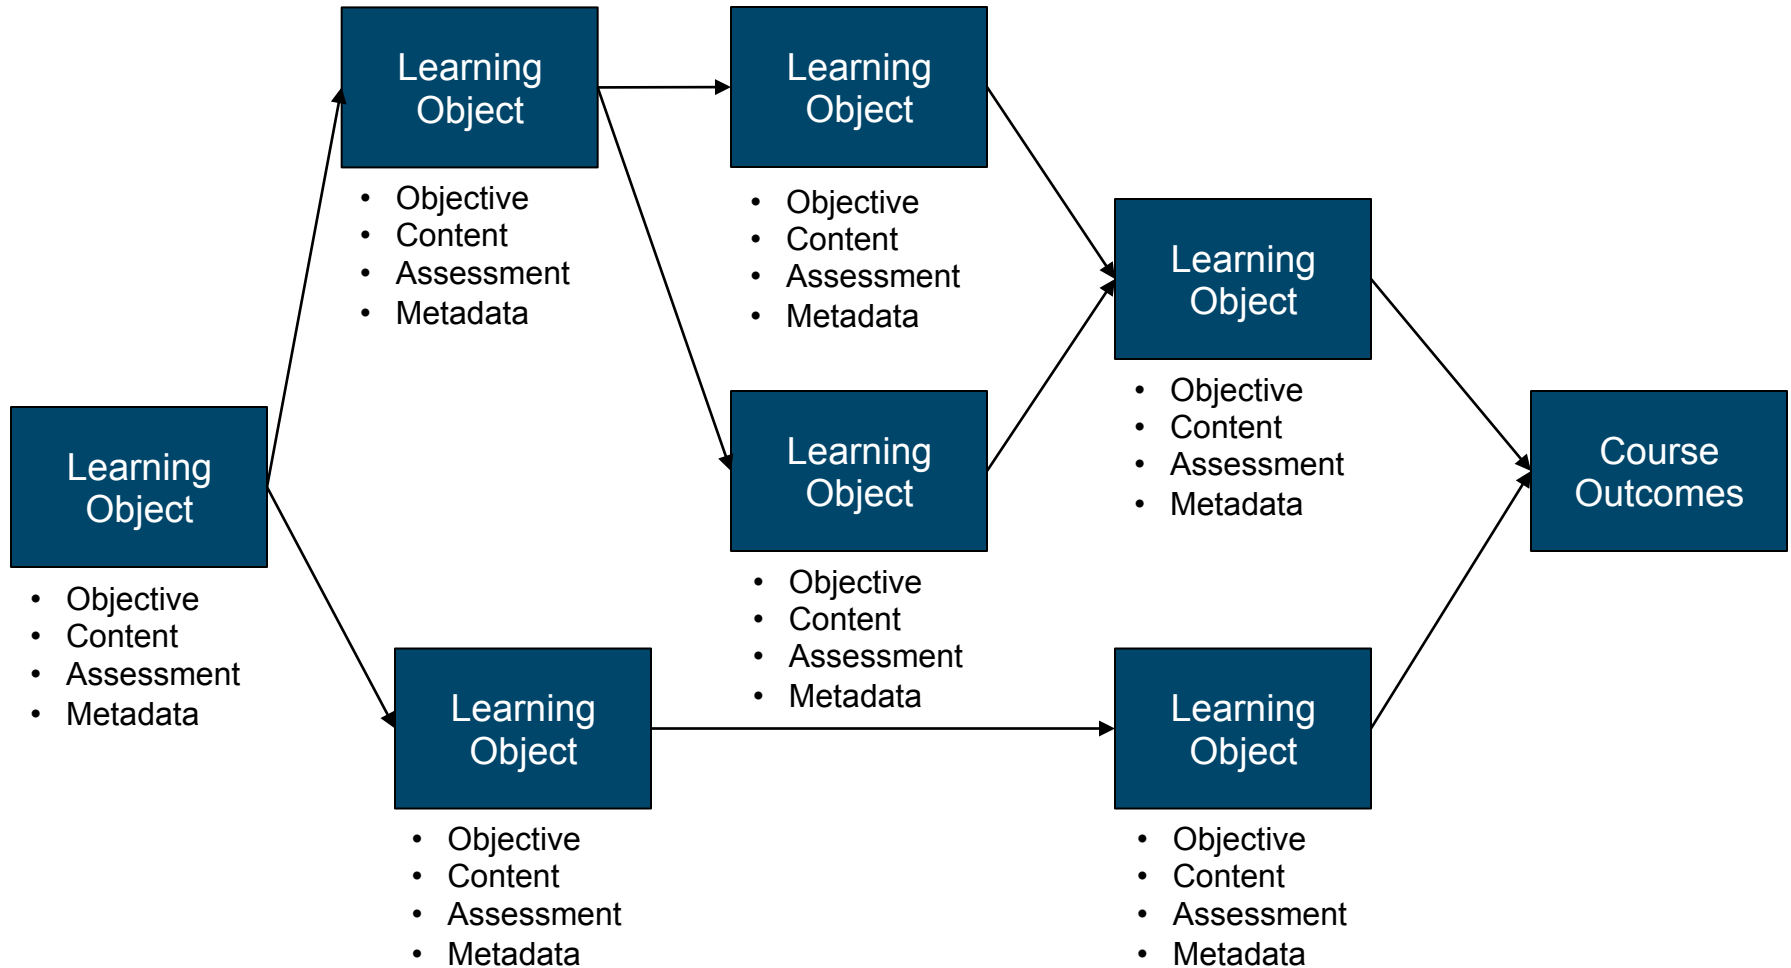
Learning Object

- Objective
- Content
- Assessment
- Metadata

Learning Object

- Objective
- Content
- Assessment
- Metadata

Learning Object

- Objective
- Content
- Assessment
- Metadata

Learning Object

- Objective
- Content
- Assessment
- Metadata

Learning Object

- Objective
- Content
- Assessment
- Metadata

Learning Object

- Objective
- Content
- Assessment
- Metadata

Learning Object

- Objective
- Content
- Assessment
- Metadata

Course Outcomes